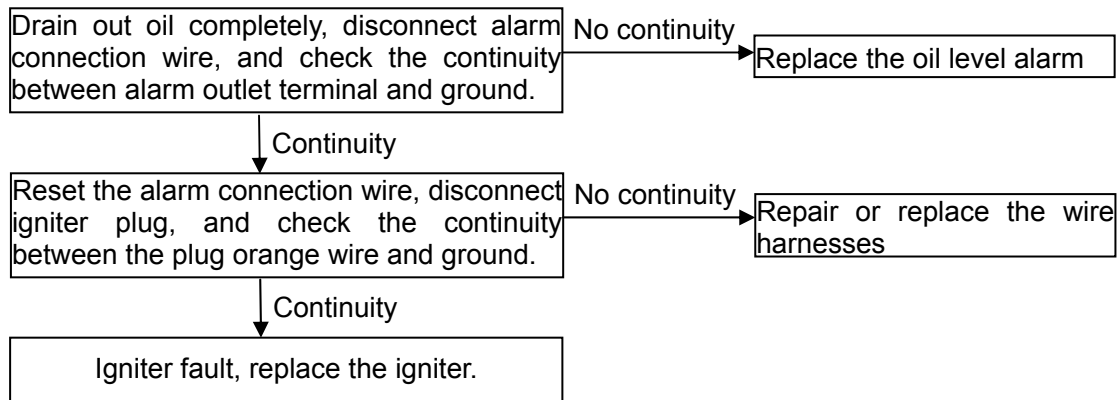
Drain out oil completely, disconnect alarm connection wire, and check the continuity between alarm outlet terminal and ground.

No continuity

Replace the oil level alarm

Continuity

Reset the alarm connection wire, disconnect igniter plug, and check the continuity between the plug orange wire and ground.

No continuity

Repair or replace the wire harnesses

Continuity

Igniter fault, replace the igniter.